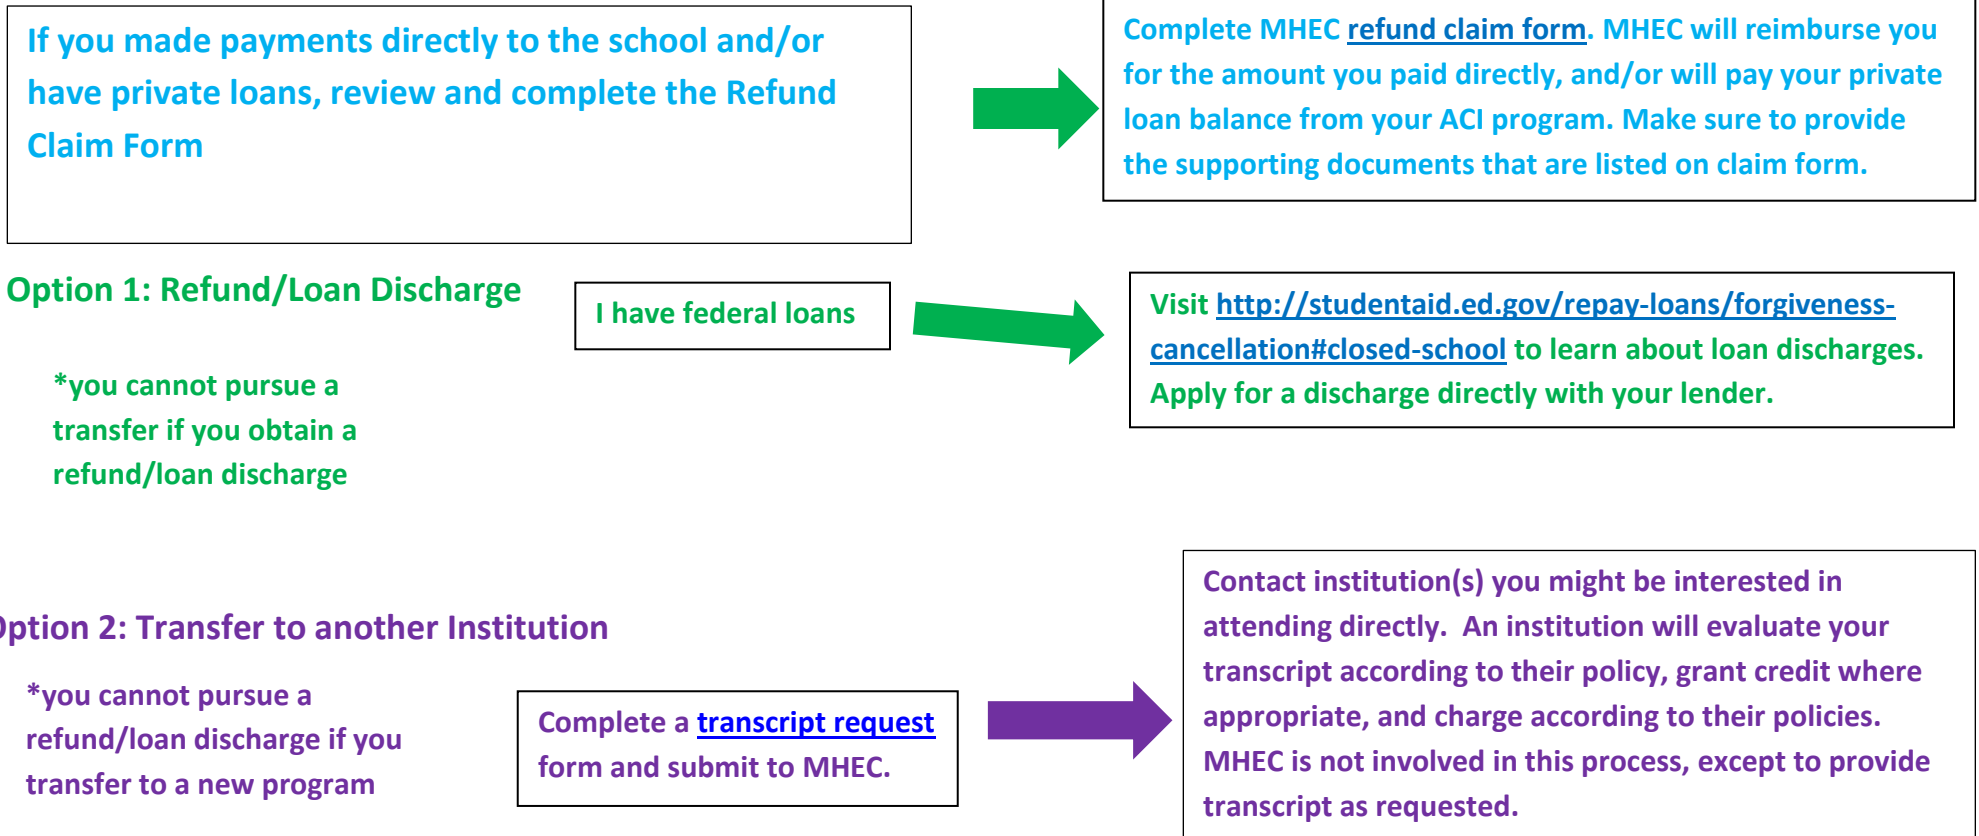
If you made payments directly to the school and/or have private loans, review and complete the Refund Claim Form

Complete MHEC refund claim form. MHEC will reimburse you for the amount you paid directly, and/or will pay your private loan balance from your ACI program. Make sure to provide the supporting documents that are listed on claim form.

Option 1: Refund/Loan Discharge

*you cannot pursue a transfer if you obtain a refund/loan discharge

I have federal loans

Visit http://studentaid.ed.gov/repay-loans/forgiveness-cancellation#closed-school to learn about loan discharges. Apply for a discharge directly with your lender.

ption 2: Transfer to another Institution

*you cannot pursue a refund/loan discharge if you transfer to a new program

Complete a transcript request form and submit to MHEC.

Contact institution(s) you might be interested in attending directly. An institution will evaluate your transcript according to their policy, grant credit where appropriate, and charge according to their policies. MHEC is not involved in this process, except to provide transcript as requested.